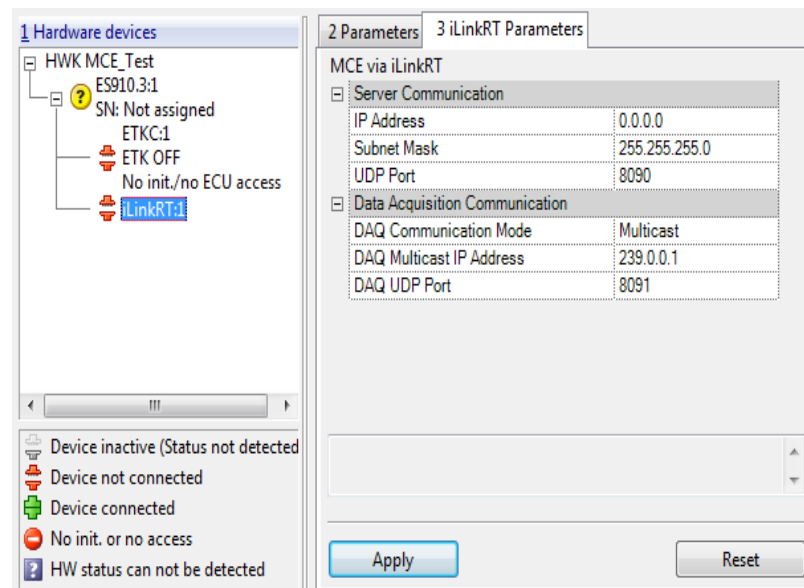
1 Hardware devices

HWK MCE_Test
ES910.3:1
SN: Not assigned
ETKC:1
ETK OFF
No init./no ECU access
iLinkRT:1

Device inactive (Status not detected
Device not connected
Device connected
No init. or no access
HW status can not be detected

2 Parameters | 3 iLinkRT Parameters

MCE via iLinkRT

| Server Communication | |
|---|---|
| IP Address | 0.0.0.0 |
| Subnet Mask | 255.255.255.0 |
| UDP Port | 8090 |
| Data Acquisition Communication | |
| DAQ Communication Mode | Multicast |
| DAQ Multicast IP Address | 239.0.0.1 |
| DAQ UDP Port | 8091 |

Apply
Reset